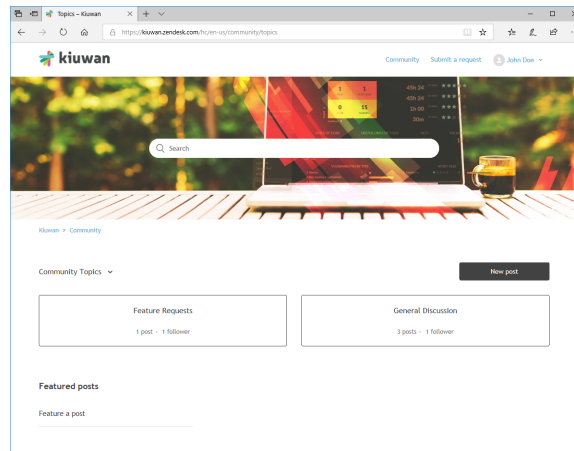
Topics – Kiuwan

https://kiuwan.zendesk.com/hc/en-us/community/topics

kiuwan

Community Submit a request John Doe

1 1
0 15
45h 36
45h 24
1h 00
30m

Search

Kiuwan > Community

Community Topics

New post

Feature Requests

1 post · 1 follower

General Discussion

3 posts · 1 follower

Featured posts

Feature a post